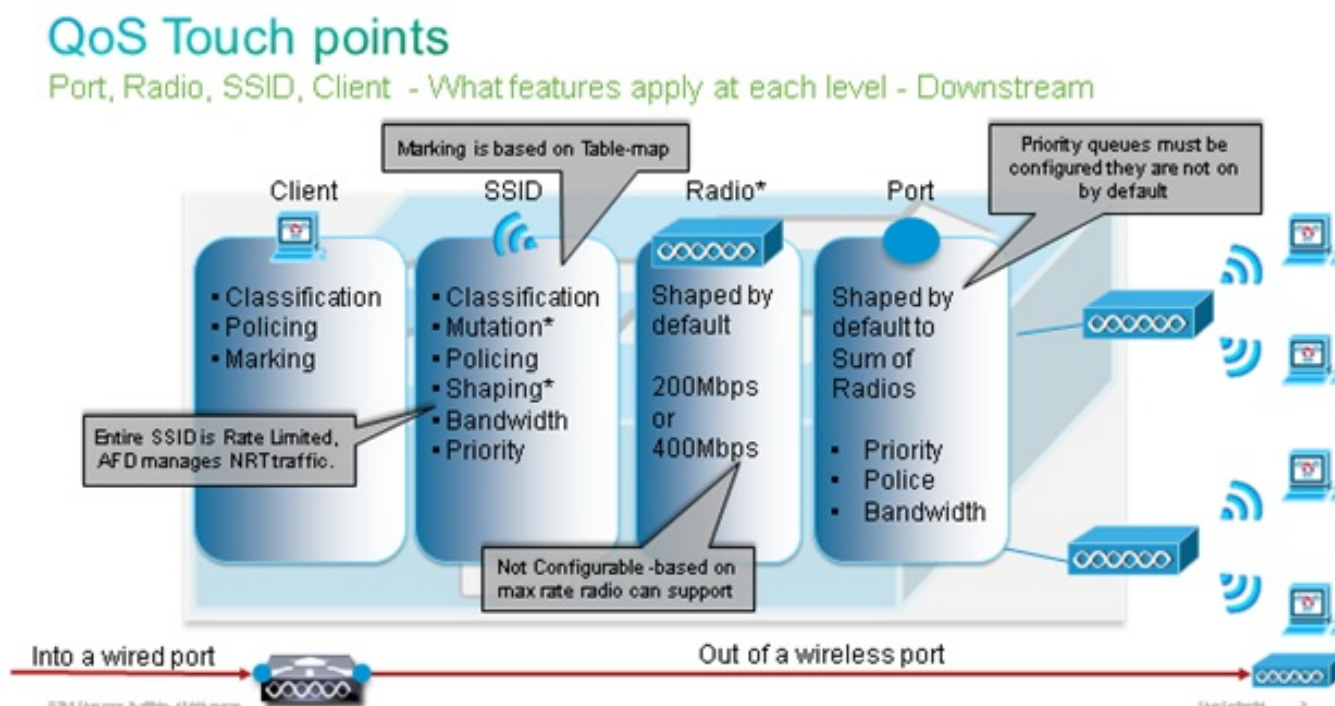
QoS Touch points

Port, Radio, SSID, Client - What features apply at each level - Downstream

Marking is based on Table-map

Priority queues must be configured they are not on by default

Client

SSID

Radio*

Port

• Classification
• Policing
• Marking

• Classification
• Mutation*
• Policing
• Shaping*
• Bandwidth
• Priority

Shaped by default

200Mbps or 400Mbps

Shaped by default to Sum of Radios

• Priority
• Police
• Bandwidth

Entire SSID is Rate Limited, AFD manages NRT traffic.

Not Configurable -based on max rate radio can support

Into a wired port

Out of a wireless port

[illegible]

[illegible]